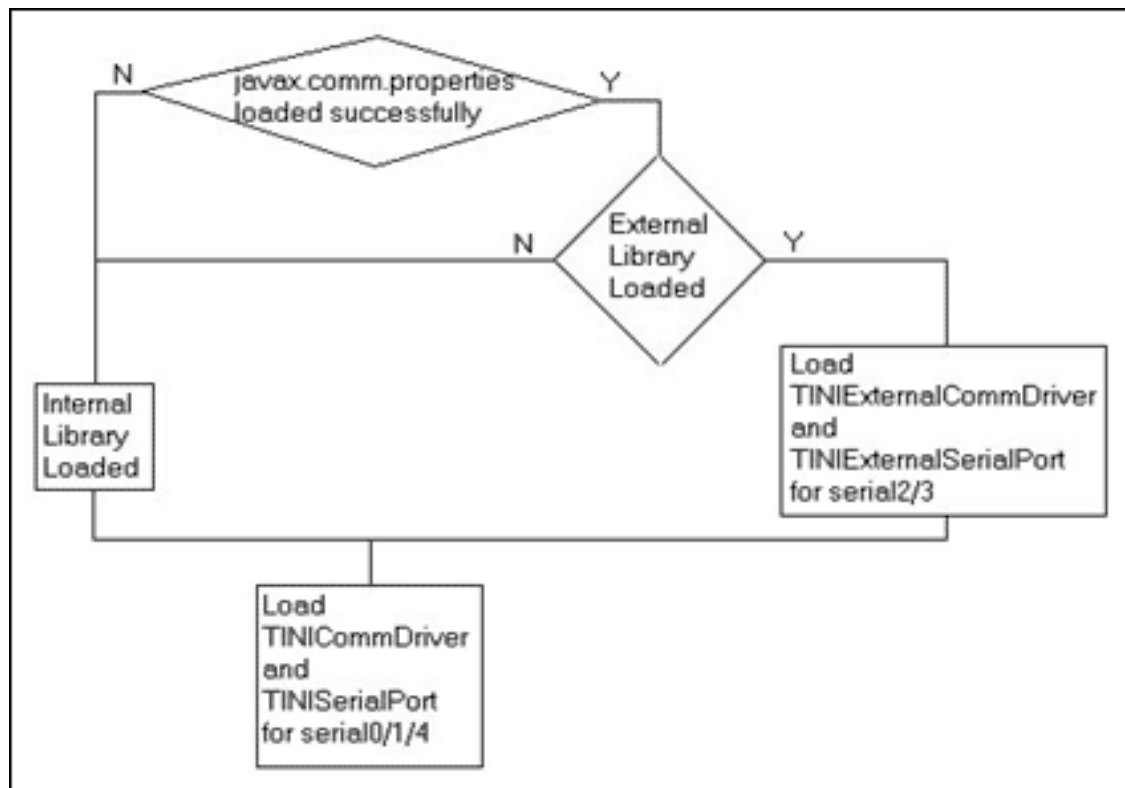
N

javax.comm.properties loaded successfully

Y

N

External Library Loaded

Y

Load TINIExternalCommDriver and TINIExternalSerialPort for serial2/3

Internal Library Loaded

Load TINICommDriver and TINISerialPort for serial0/1/4